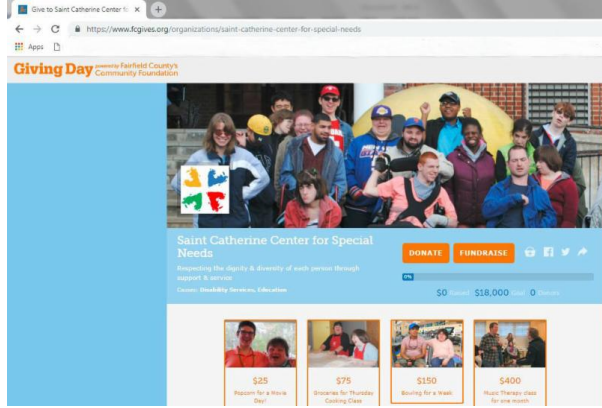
Give to Saint Catherine Center fo ×

https://www.fcgives.org/organizations/saint-catherine-center-for-special-needs

Apps

Giving Day powered by Fairfield County's Community Foundation

Saint Catherine Center for Special Needs

Respecting the dignity & diversity of each person through support & service

Causes: Disability Services, Education

DONATE FUNDRAISE

0%

$0 Raised $18,000 Goal 0 Donors

$25
Popcorn for a Movie Day!

$75
Groceries for Thursday Cooking Class

$150
Bowling for a Week

$400
Music Therapy class for one month